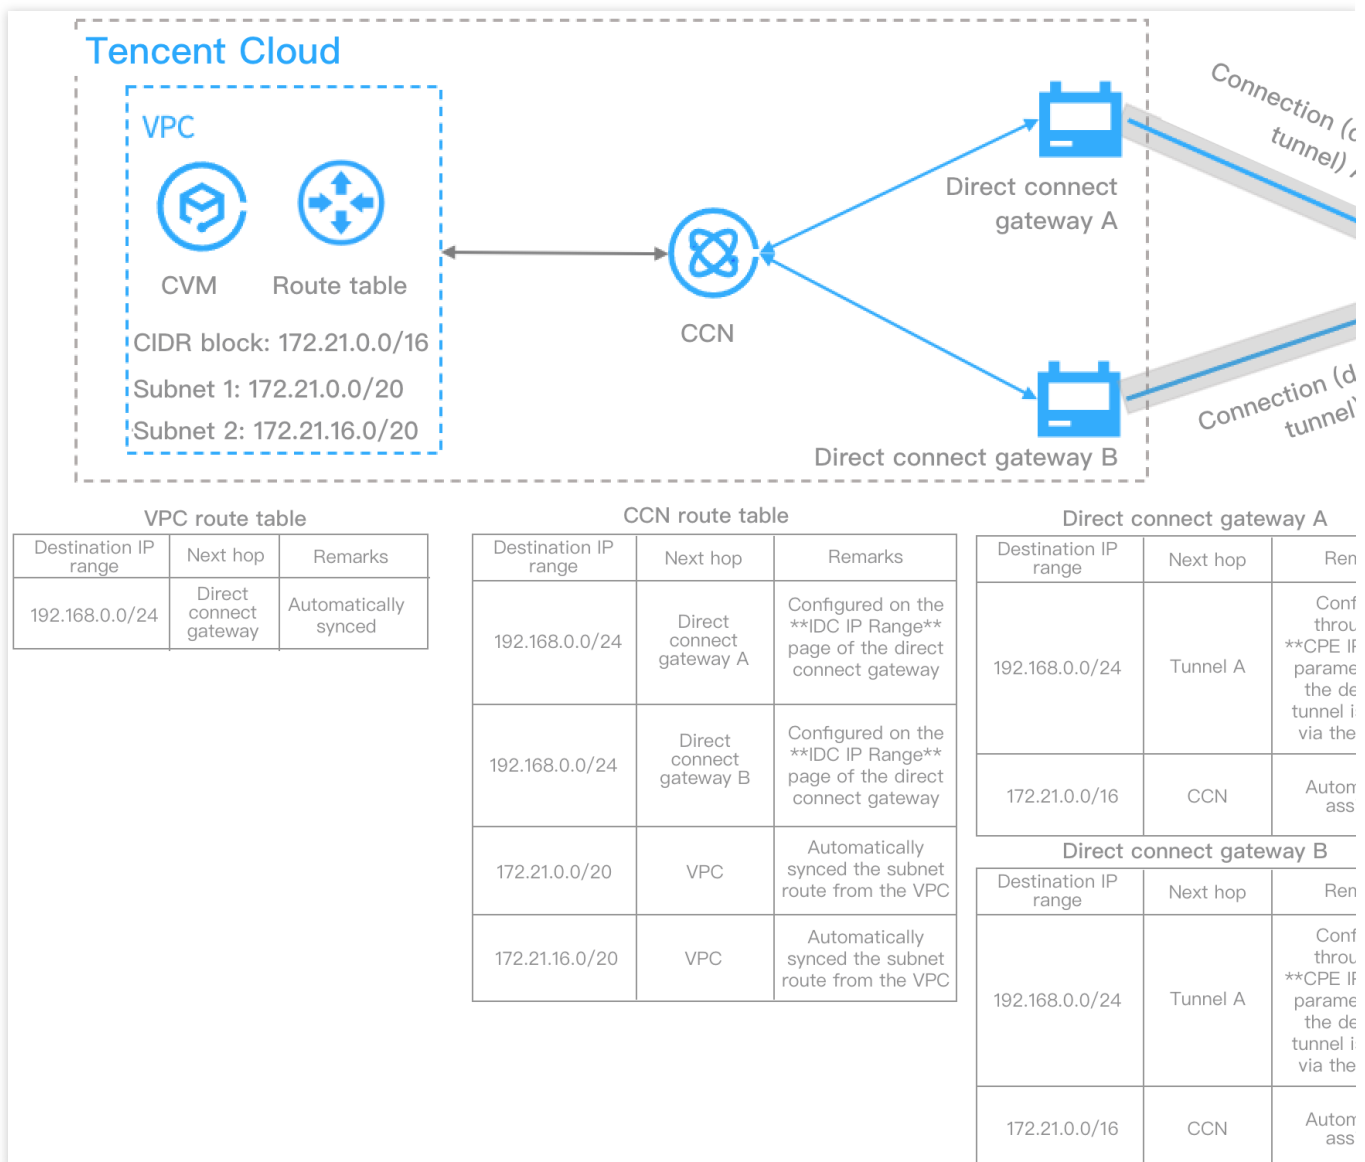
Tencent Cloud

VPC

CVM

Route table

CIDR block: 172.21.0.0/16

Subnet 1: 172.21.0.0/20

Subnet 2: 172.21.16.0/20

CCN

Direct connect gateway A

Direct connect gateway B

Connection ([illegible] tunnel) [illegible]

Connection ([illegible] tunnel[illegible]

VPC route table

| Destination IP range | Next hop | Remarks |
|---|---|---|
| 192.168.0.0/24 | Direct connect gateway | Automatically synced |

CCN route table

| Destination IP range | Next hop | Remarks |
|---|---|---|
| 192.168.0.0/24 | Direct connect gateway A | Configured on the **IDC IP Range** page of the direct connect gateway |
| 192.168.0.0/24 | Direct connect gateway B | Configured on the **IDC IP Range** page of the direct connect gateway |
| 172.21.0.0/20 | VPC | Automatically synced the subnet route from the VPC |
| 172.21.16.0/20 | VPC | Automatically synced the subnet route from the VPC |

Direct connect gateway A

| Destination IP range | Next hop | Rem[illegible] |
|---|---|---|
| 192.168.0.0/24 | Tunnel A | Conf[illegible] throu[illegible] **CPE I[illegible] parame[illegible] the de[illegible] tunnel i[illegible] via the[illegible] |
| 172.21.0.0/16 | CCN | Autom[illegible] ass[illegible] |

Direct connect gateway B

| Destination IP range | Next hop | Rem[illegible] |
|---|---|---|
| 192.168.0.0/24 | Tunnel A | Conf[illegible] throu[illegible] **CPE I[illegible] parame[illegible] the de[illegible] tunnel i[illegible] via the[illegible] |
| 172.21.0.0/16 | CCN | Autom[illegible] ass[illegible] |